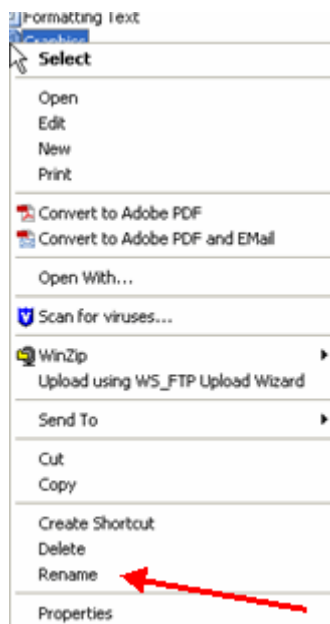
Formatting Text
Graphics
Select
Open
Edit
New
Print
Convert to Adobe PDF
Convert to Adobe PDF and EMail
Open With...
Scan for viruses...
WinZip
Upload using WS_FTP Upload Wizard
Send To
Cut
Copy
Create Shortcut
Delete
Rename
Properties